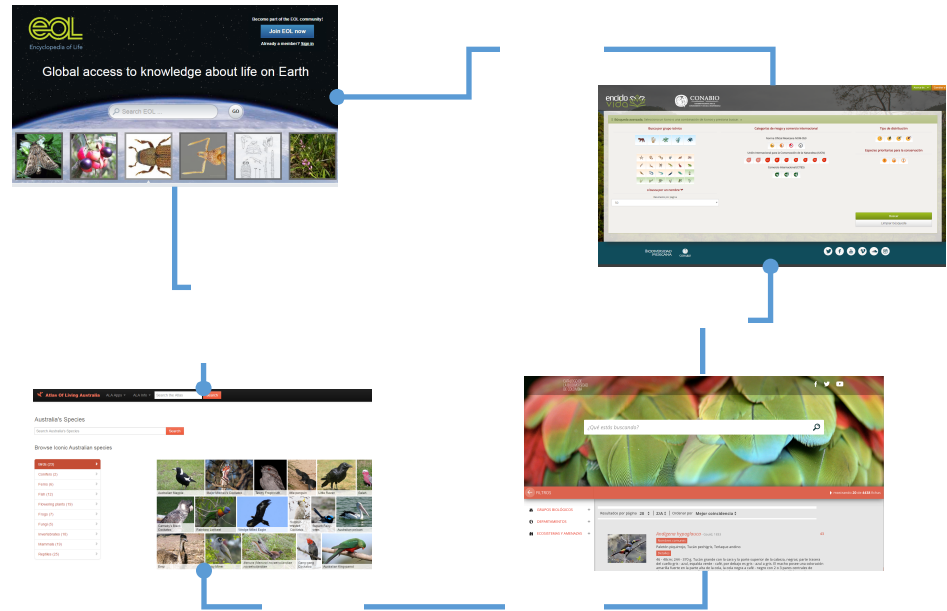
EOL
Encyclopedia of Life

Become part of the EOL community!
Join EOL now
Already a member? Sign in

Global access to knowledge about life on Earth

Search EOL...
GO

enciclo vida
CONABIO

Atlas Of Living Australia

Australia's Species
Search Australia's Species
Search

Browse iconic Australian species

Birds (20)
Conifers (5)
Ferns (5)
Fish (10)
Flowering plants (15)
Frogs (7)
Fungi (5)
Invertebrates (10)
Mammals (15)
Reptiles (10)

¿Qué estás buscando?

Resultados por página 20
Ordenar por Mejor coincidencia

GRUPOS BIOLÓGICOS
DEPARTAMENTOS
ECOSISTEMAS Y AMENAZAS